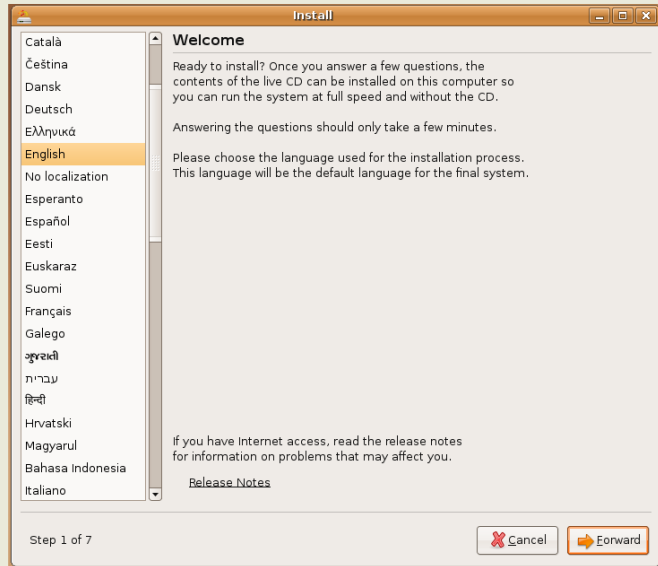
Install

Català
Čeština
Dansk
Deutsch
Ελληνικά
English
No localization
Esperanto
Español
Eesti
Euskaraz
Suomi
Français
Galego
ગુજરાતી
עברית
हिन्दी
Hrvatski
Magyarul
Bahasa Indonesia
Italiano

Welcome

Ready to install? Once you answer a few questions, the contents of the live CD can be installed on this computer so you can run the system at full speed and without the CD.

Answering the questions should only take a few minutes.

Please choose the language used for the installation process. This language will be the default language for the final system.

If you have Internet access, read the release notes for information on problems that may affect you.

Release Notes

Step 1 of 7

Cancel

Forward